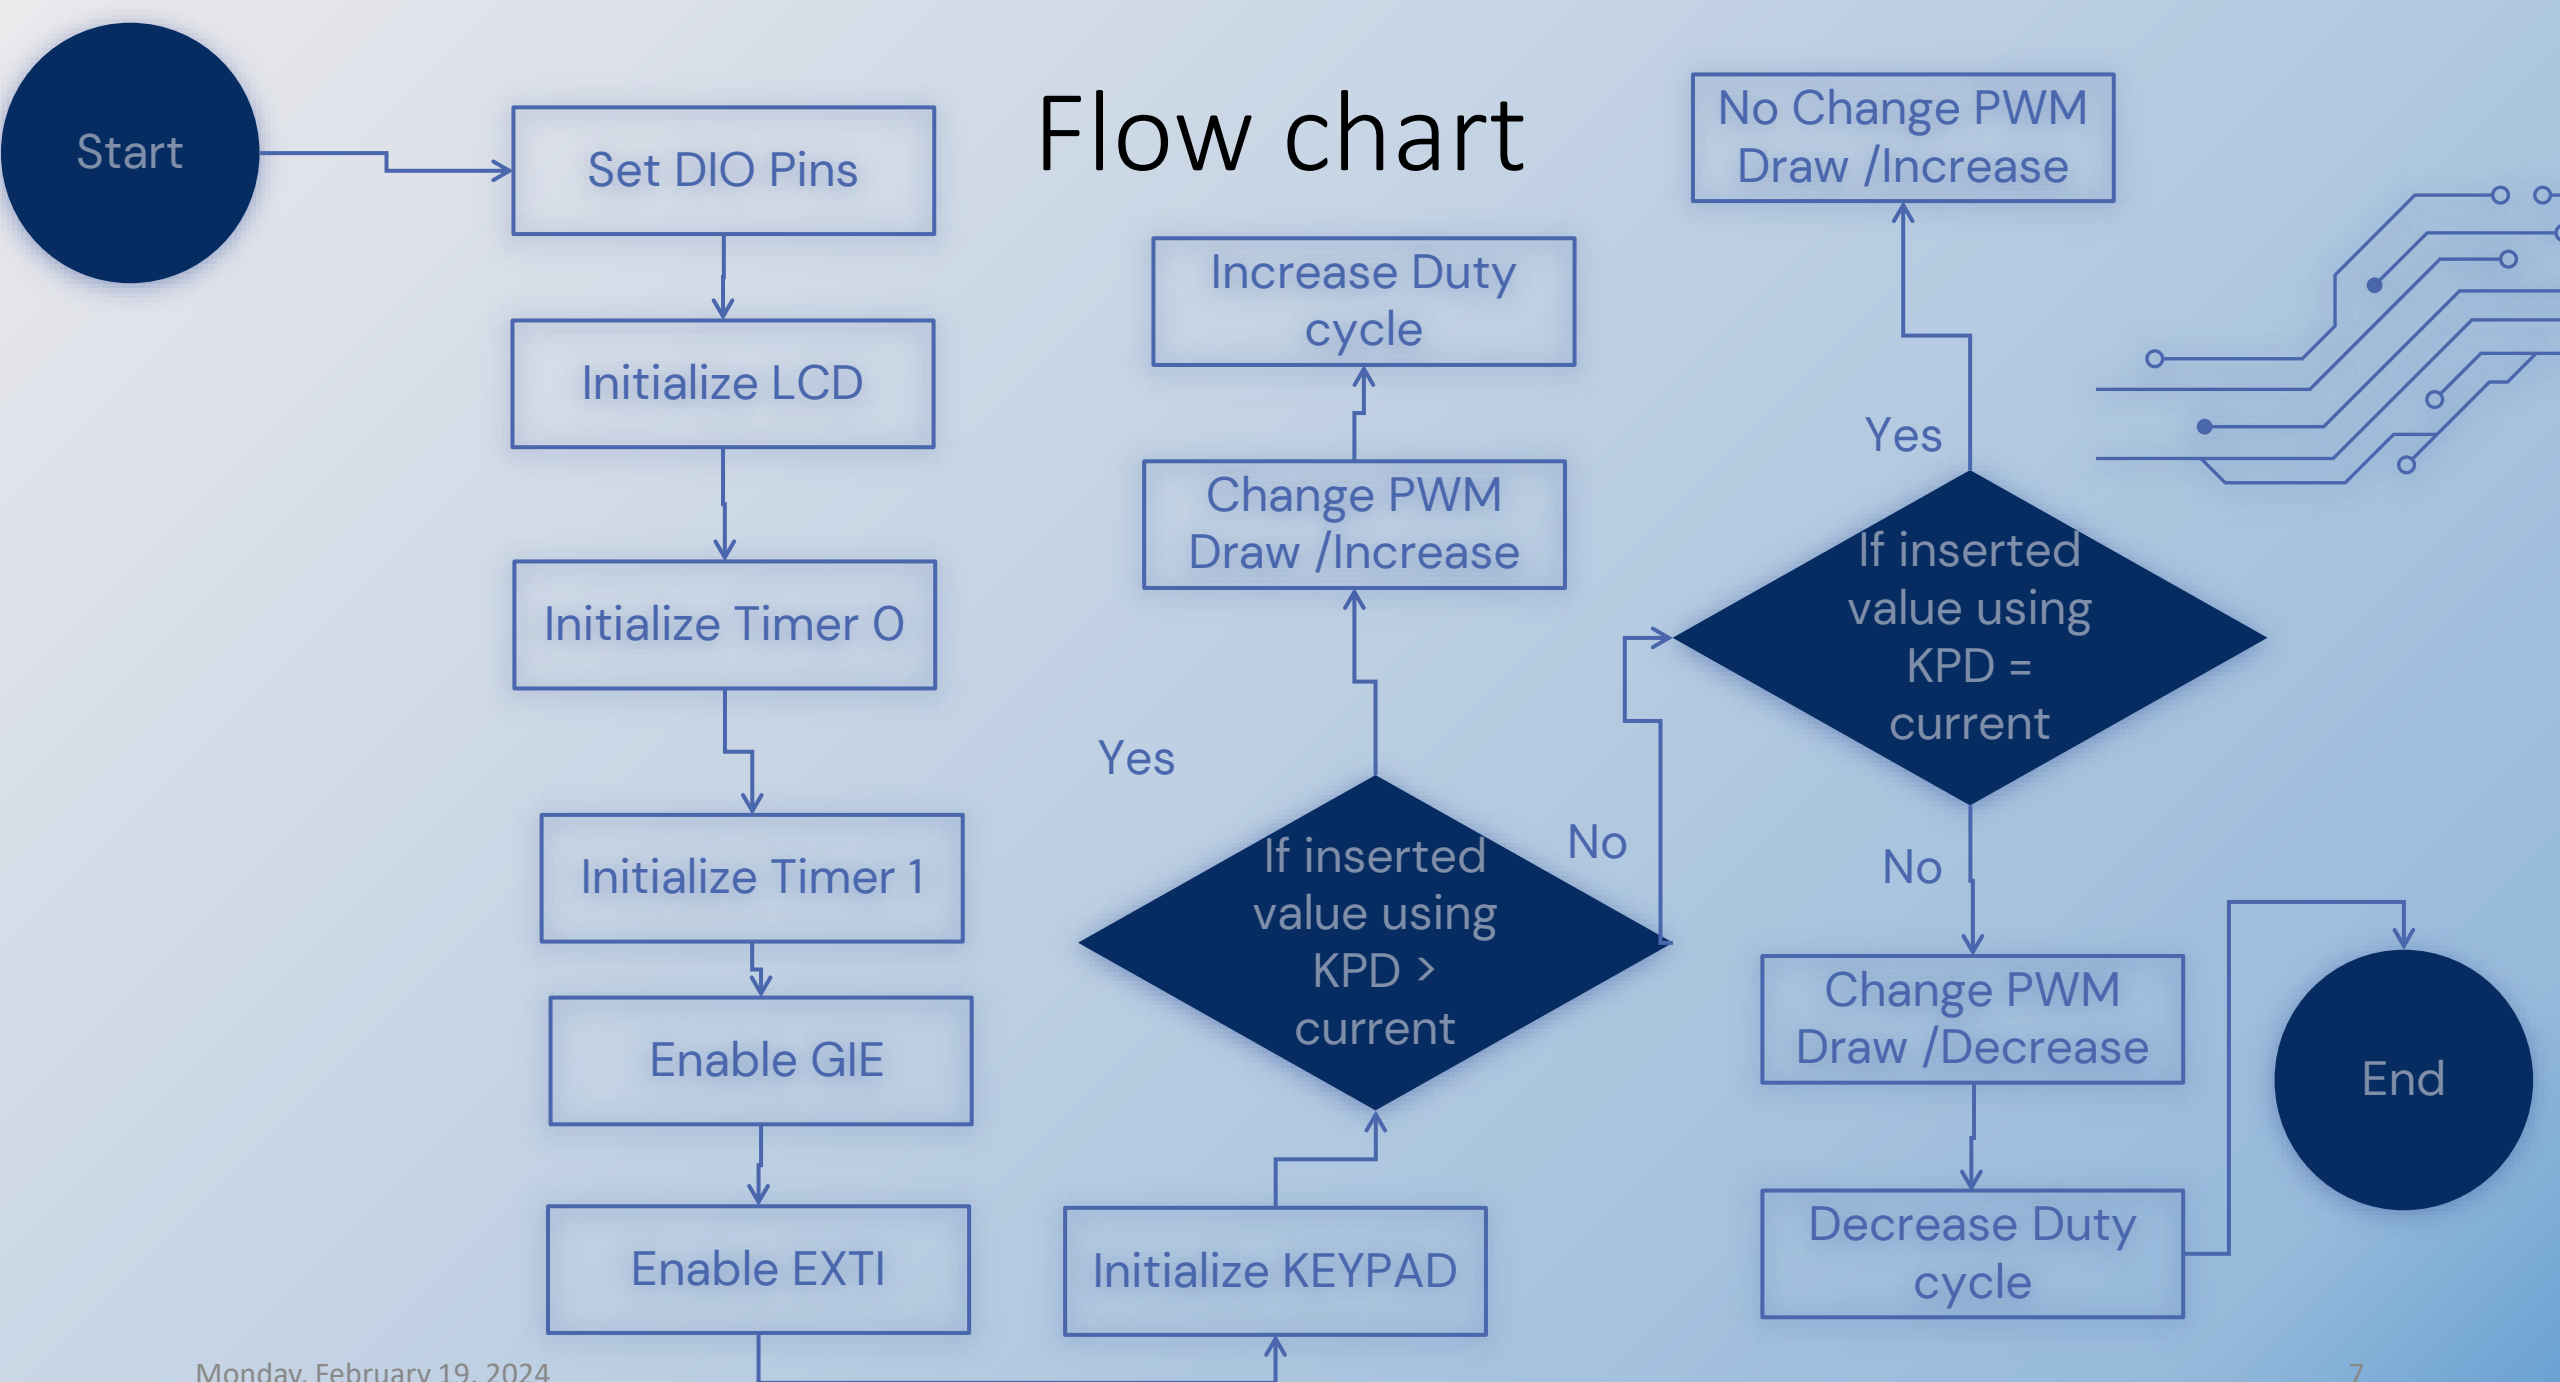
Flow chart

Start

Set DIO Pins

Initialize LCD

Initialize Timer 0

Initialize Timer 1

Enable GIE

Enable EXTI

Initialize KEYPAD

If inserted value using KPD > current

Yes

Change PWM Draw /Increase

Increase Duty cycle

No

If inserted value using KPD = current

Yes

No Change PWM Draw /Increase

No

Change PWM Draw /Decrease

Decrease Duty cycle

End

Monday, February 19, 2024

7